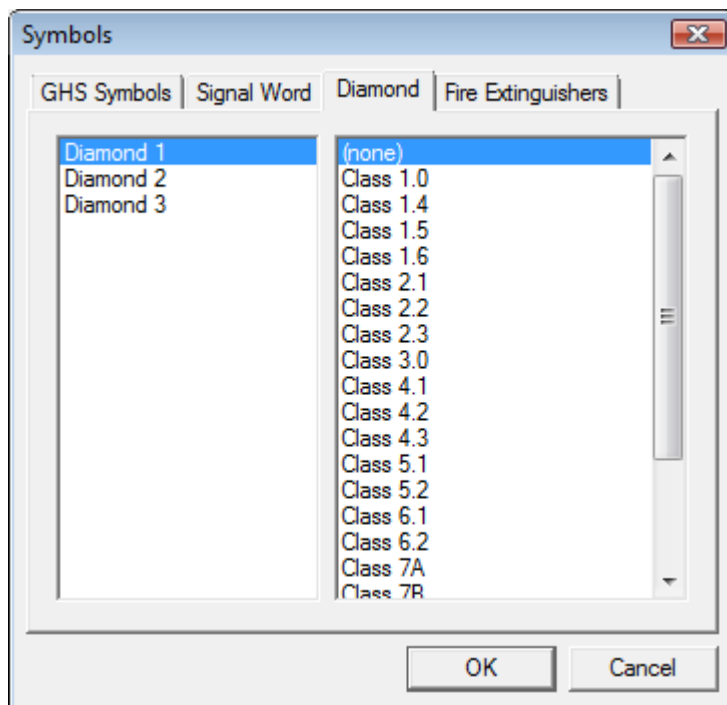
Symbols

GHS Symbols | Signal Word | Diamond | Fire Extinguishers

Diamond 1
Diamond 2
Diamond 3

(none)
Class 1.0
Class 1.4
Class 1.5
Class 1.6
Class 2.1
Class 2.2
Class 2.3
Class 3.0
Class 4.1
Class 4.2
Class 4.3
Class 5.1
Class 5.2
Class 6.1
Class 6.2
Class 7A
Class 7B

OK
Cancel